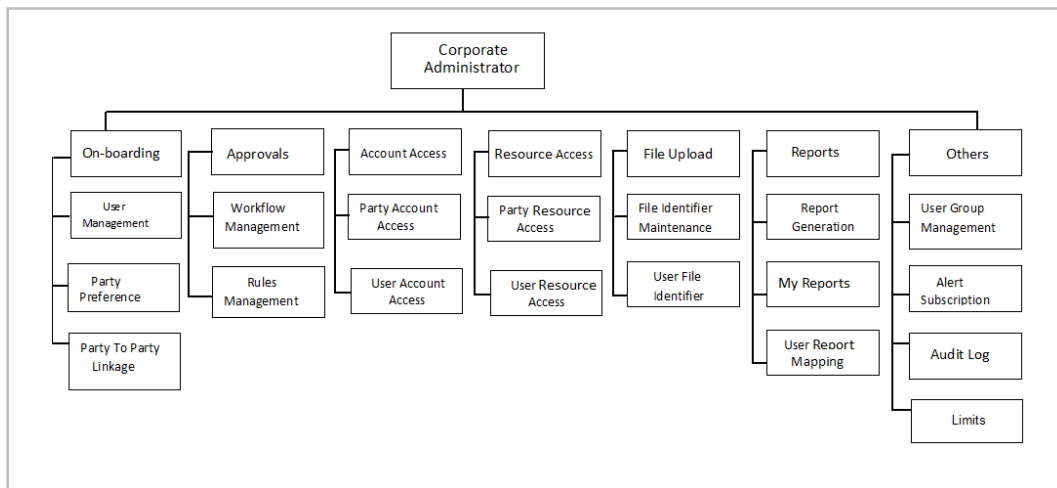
Corporate Administrator

On-boarding
User Management
Party Preference
Party To Party Linkage

Approvals
Workflow Management
Rules Management

Account Access
Party Account Access
User Account Access

Resource Access
Party Resource Access
User Resource Access

File Upload
File Identifier Maintenance
User File Identifier

Reports
Report Generation
My Reports
User Report Mapping

Others
User Group Management
Alert Subscription
Audit Log
Limits